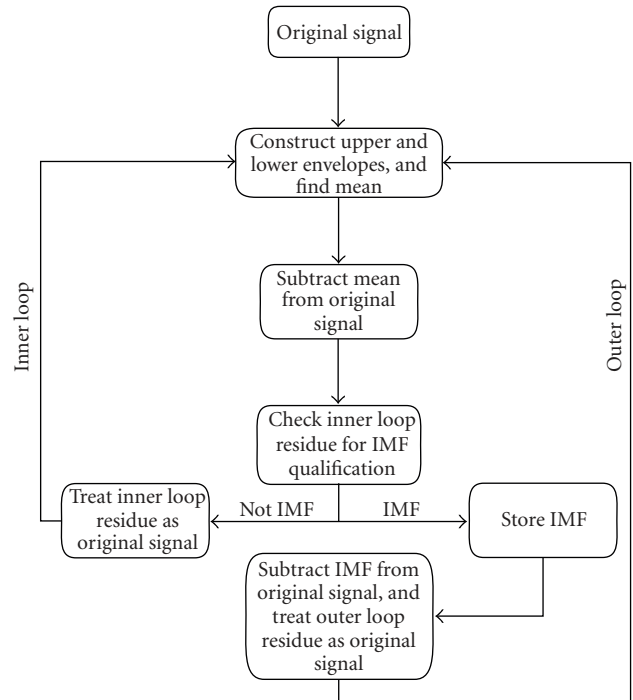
Original signal

Construct upper and lower envelopes, and find mean

Inner loop

Outer loop

Subtract mean from original signal

Check inner loop residue for IMF qualification

Treat inner loop residue as original signal

Not IMF

IMF

Store IMF

Subtract IMF from original signal, and treat outer loop residue as original signal